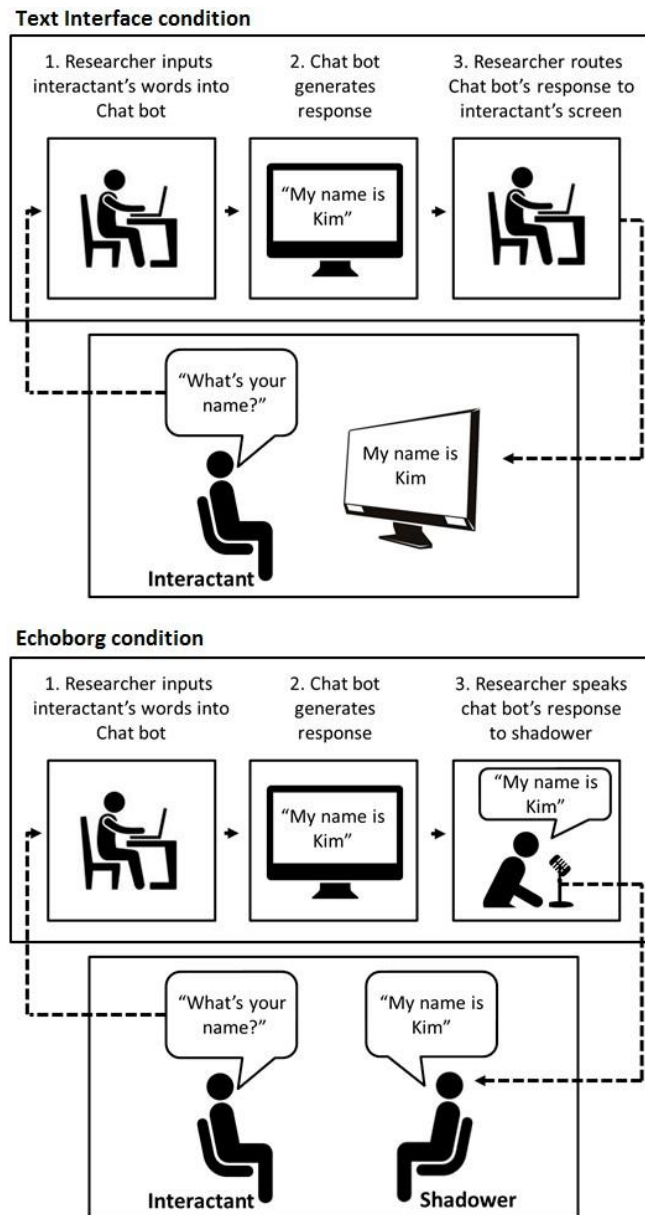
Text Interface condition

1. Researcher inputs interactant's words into Chat bot

2. Chat bot generates response

3. Researcher routes Chat bot's response to interactant's screen

"My name is Kim"

"What's your name?"

My name is Kim

Interactant

Echoborg condition

1. Researcher inputs interactant's words into Chat bot

2. Chat bot generates response

3. Researcher speaks chat bot's response to shadower

"My name is Kim"

"My name is Kim"

"What's your name?"

"My name is Kim"

Interactant

Shadower